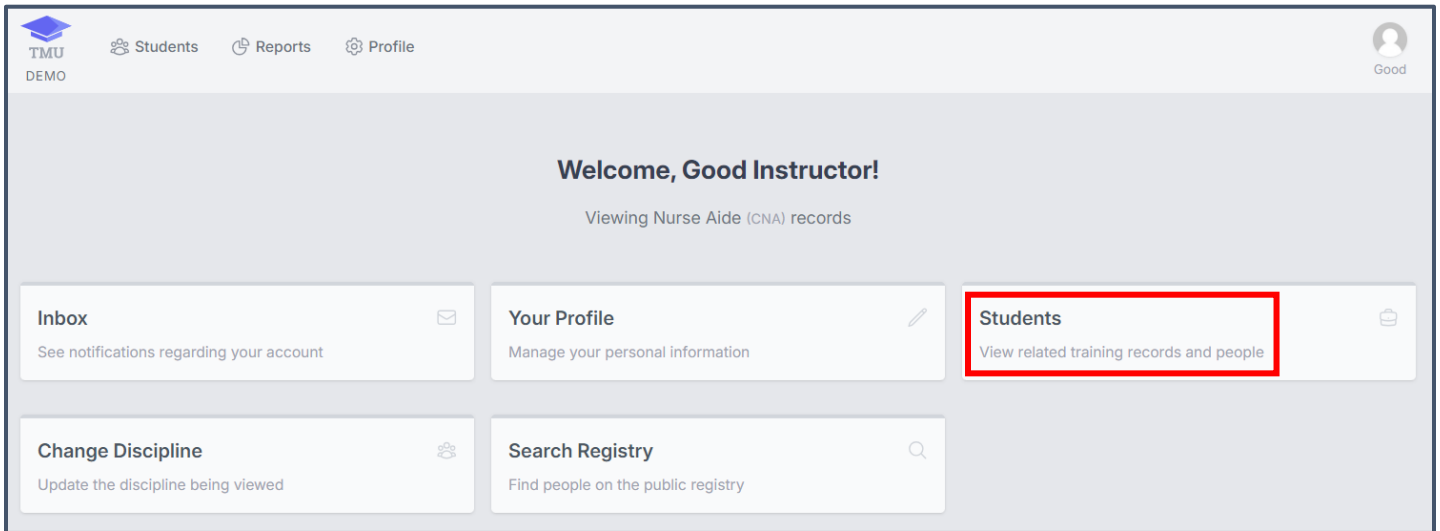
TMU
DEMO

Students Reports Profile

Good

Welcome, Good Instructor!

Viewing Nurse Aide (CNA) records

Inbox
See notifications regarding your account

Your Profile
Manage your personal information

Students
View related training records and people

Change Discipline
Update the discipline being viewed

Search Registry
Find people on the public registry